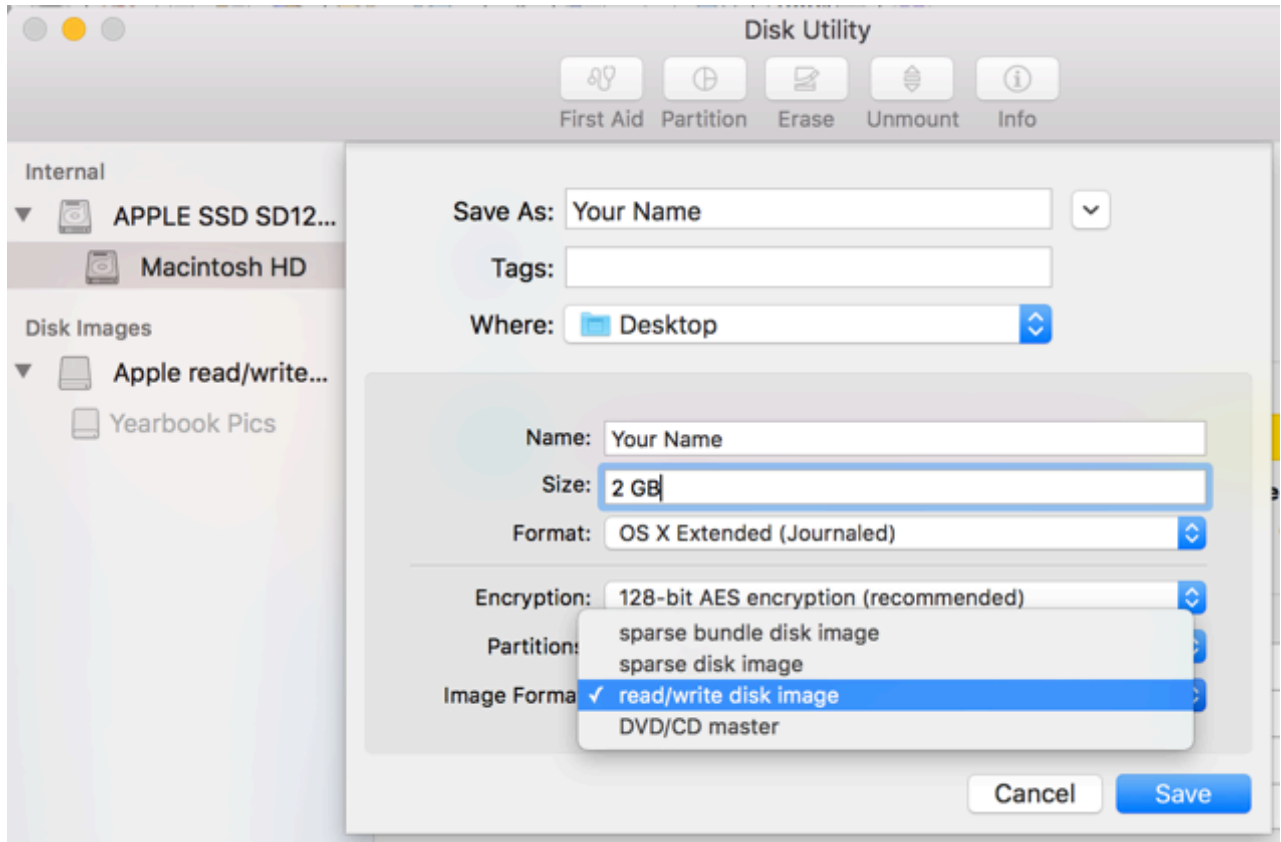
Disk Utility

First Aid Partition Erase Unmount Info

Internal
APPLE SSD SD12...
Macintosh HD

Disk Images
Apple read/write...
Yearbook Pics

Save As: Your Name
Tags:
Where: Desktop

Name: Your Name
Size: 2 GB
Format: OS X Extended (Journaled)

Encryption: 128-bit AES encryption (recommended)
Partitions
Image Forma

sparse bundle disk image
sparse disk image
✓ read/write disk image
DVD/CD master

Cancel
Save